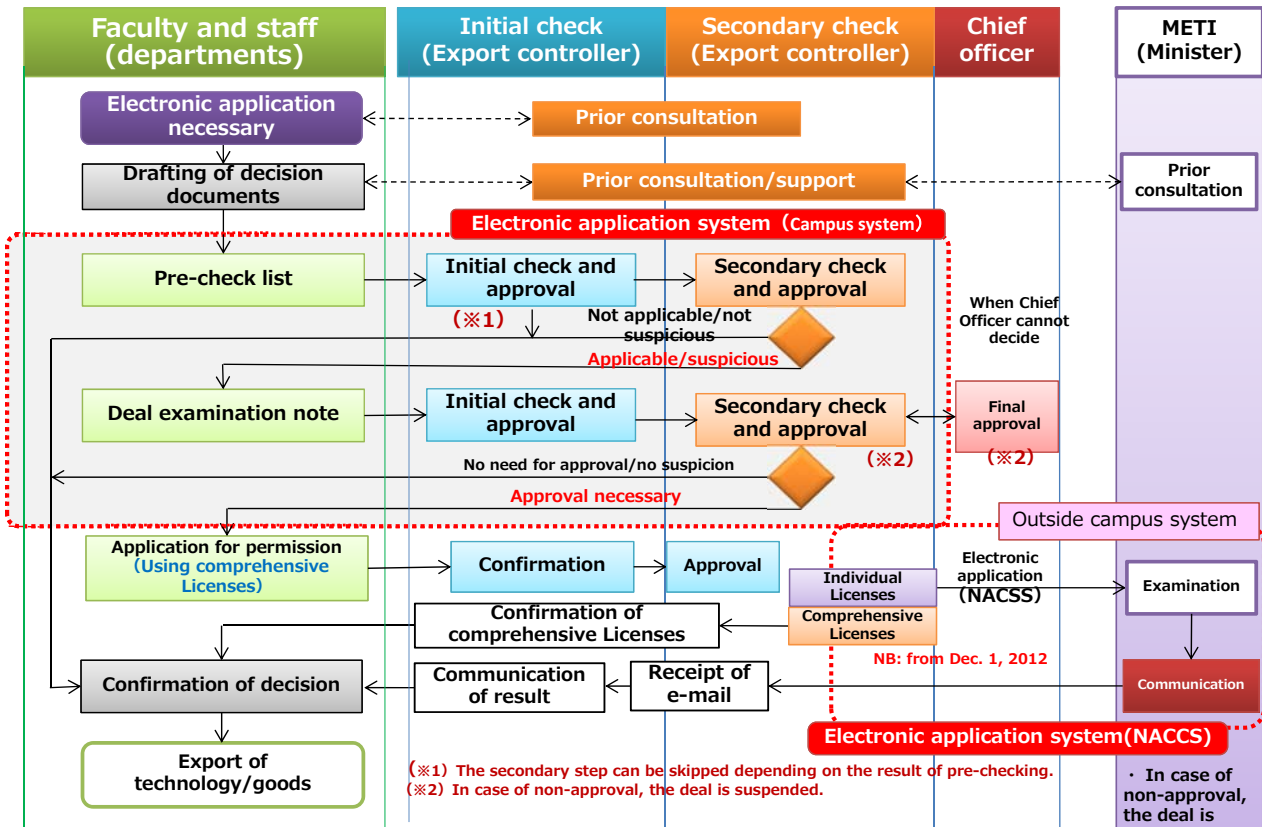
Faculty and staff (departments)

Initial check (Export controller)

Secondary check (Export controller)

Chief officer

METI (Minister)

Electronic application necessary

Prior consultation

Drafting of decision documents

Prior consultation/support

Prior consultation

Electronic application system（Campus system）

Pre-check list

Initial check and approval

Secondary check and approval

(※1)

Not applicable/not suspicious

When Chief Officer cannot decide

Applicable/suspicious

Deal examination note

Initial check and approval

Secondary check and approval

Final approval

(※2)

(※2)

No need for approval/no suspicion

Approval necessary

Outside campus system

Application for permission (Using comprehensive Licenses)

Confirmation

Approval

Individual Licenses

Electronic application (NACSS)

Examination

Comprehensive Licenses

Confirmation of comprehensive Licenses

NB: from Dec. 1, 2012

Confirmation of decision

Communication of result

Receipt of e-mail

Communication

Electronic application system(NACCS)

Export of technology/goods

(※1) The secondary step can be skipped depending on the result of pre-checking.
(※2) In case of non-approval, the deal is suspended.

・ In case of non-approval, the deal is